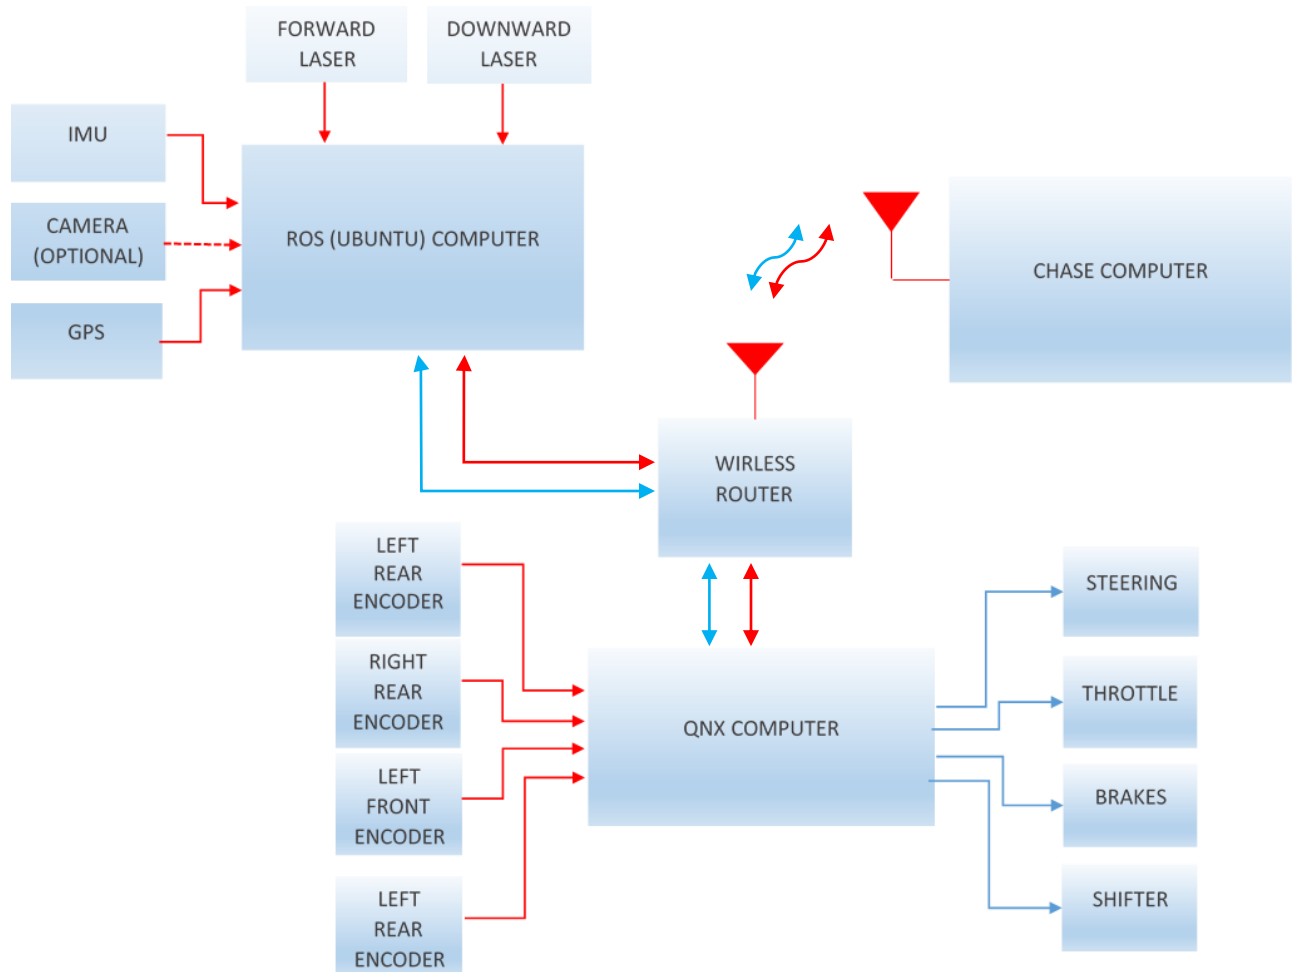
FORWARD LASER

DOWNWARD LASER

IMU

CAMERA (OPTIONAL)

GPS

ROS (UBUNTU) COMPUTER

CHASE COMPUTER

WIRLESS ROUTER

LEFT REAR ENCODER

RIGHT REAR ENCODER

LEFT FRONT ENCODER

LEFT REAR ENCODER

QNX COMPUTER

STEERING

THROTTLE

BRAKES

SHIFTER